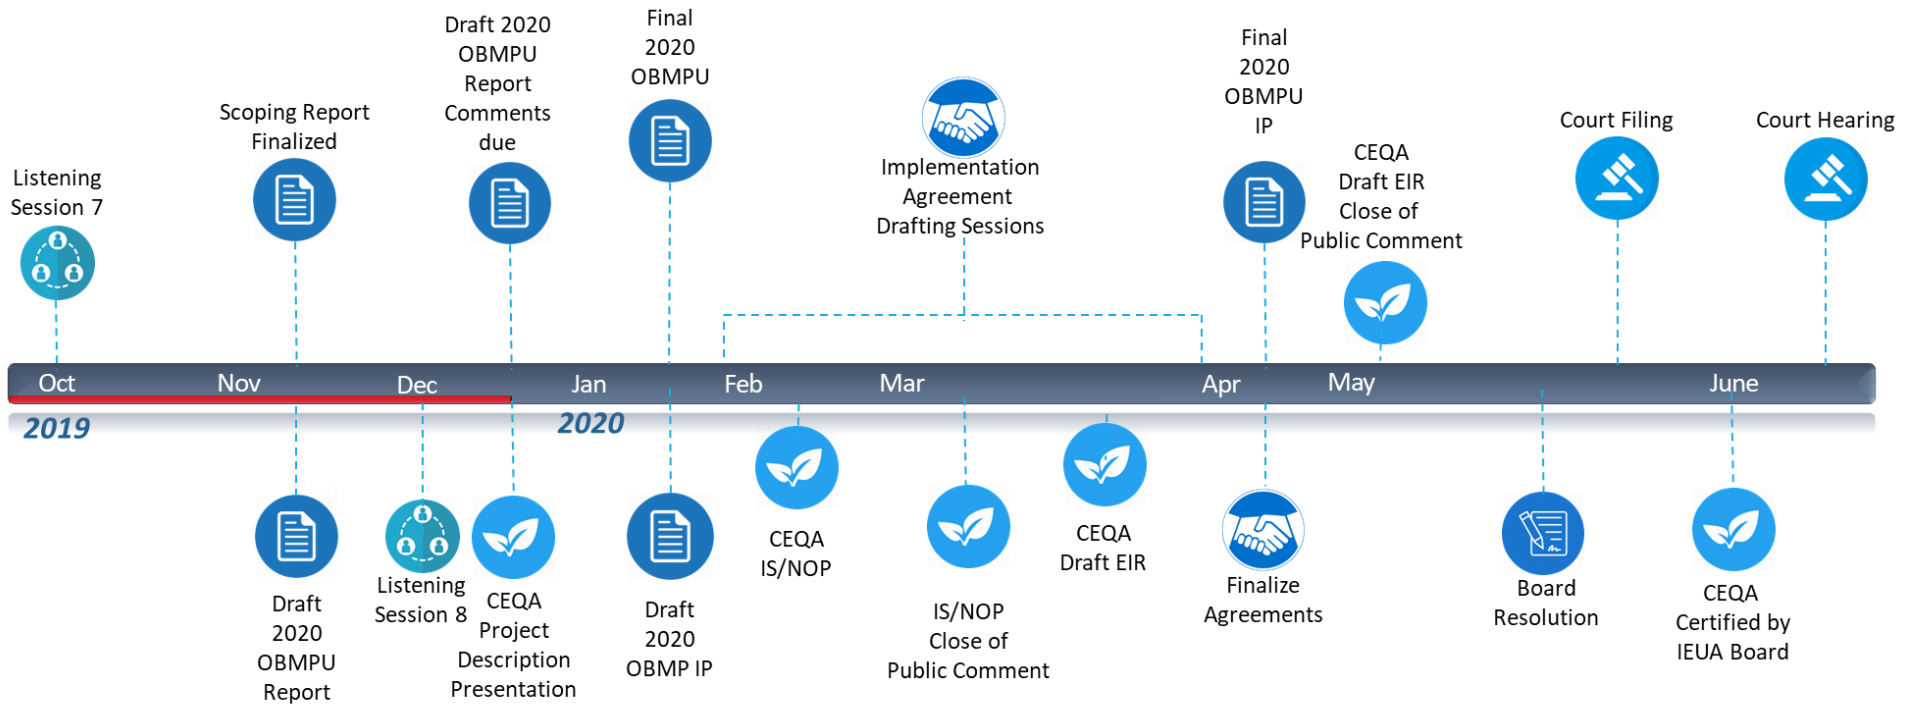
Listening Session 7

Scoping Report Finalized

Draft 2020 OBMPU Report Comments due

Final 2020 OBMPU

Implementation Agreement Drafting Sessions

Final 2020 OBMPU IP

CEQA Draft EIR Close of Public Comment

Court Filing

Court Hearing

Oct Nov Dec Jan Feb Mar Apr May June

2019

2020

Draft 2020 OBMPU Report

Listening Session 8

CEQA Project Description Presentation

Draft 2020 OBMP IP

CEQA IS/NOP

IS/NOP Close of Public Comment

CEQA Draft EIR

Finalize Agreements

Board Resolution

CEQA Certified by IEUA Board